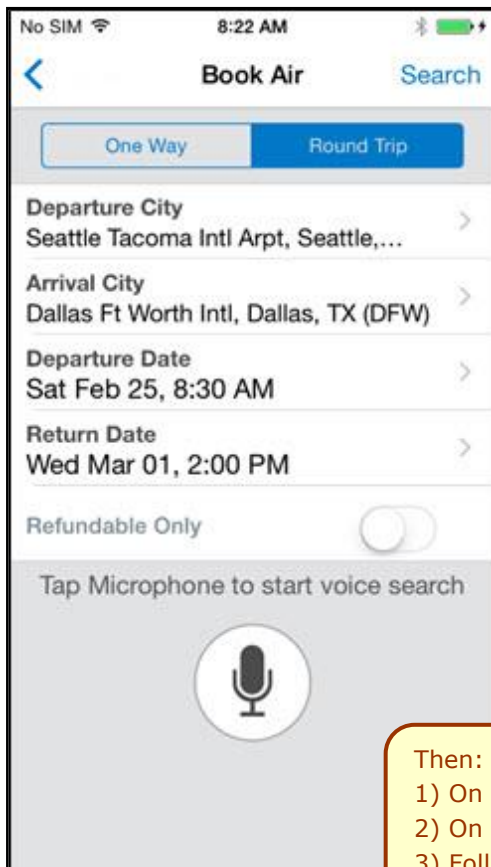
No SIM
8:22 AM

Book Air
Search

One Way
Round Trip

Departure City
Seattle Tacoma Intl Arpt, Seattle,...

Arrival City
Dallas Ft Worth Intl, Dallas, TX (DFW)

Departure Date
Sat Feb 25, 8:30 AM

Return Date
Wed Mar 01, 2:00 PM

Refundable Only

Tap Microphone to start voice search

Then:
1) On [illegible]
2) On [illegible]
3) Fol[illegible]